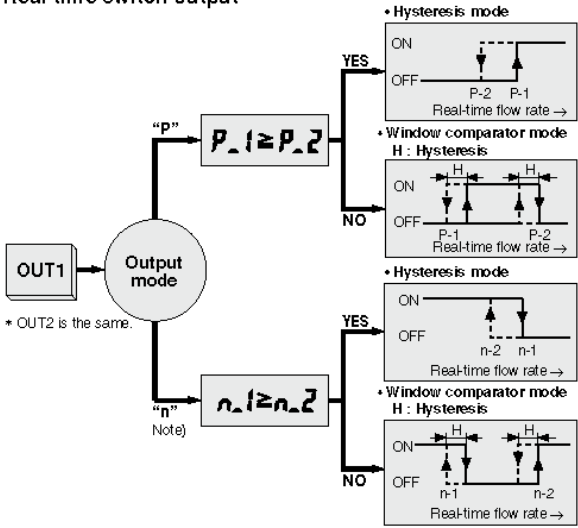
Real-time switch output

OUT1

Output mode

* OUT2 is the same.

"P"

P_1≥P_2

YES

• Hysteresis mode

ON

OFF

P-2 P-1

Real-time flow rate →

NO

• Window comparator mode
H : Hysteresis

H H

ON

OFF

P-1 P-2

Real-time flow rate →

"n"
Note)

n_1≥n_2

YES

• Hysteresis mode

ON

OFF

n-2 n-1

Real-time flow rate →

NO

• Window comparator mode
H : Hysteresis

H H

ON

OFF

n-1 n-2

Real-time flow rate →